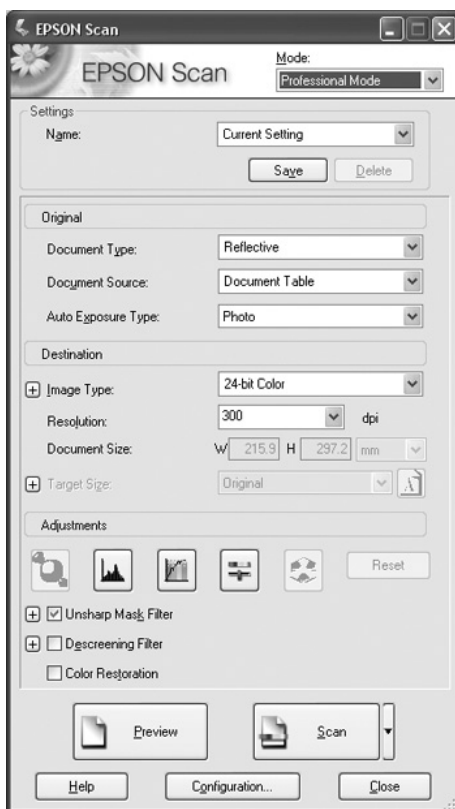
EPSON Scan

EPSON Scan

Mode:
Professional Mode

Settings
Name: Current Setting
Save Delete

Original
Document Type: Reflective
Document Source: Document Table
Auto Exposure Type: Photo

Destination
Image Type: 24-bit Color
Resolution: 300 dpi
Document Size: W 215.9 H 297.2 mm
Target Size: Original

Adjustments
Reset

Unsharp Mask Filter
Descreening Filter
Color Restoration

Preview
Scan

Help
Configuration...
Close